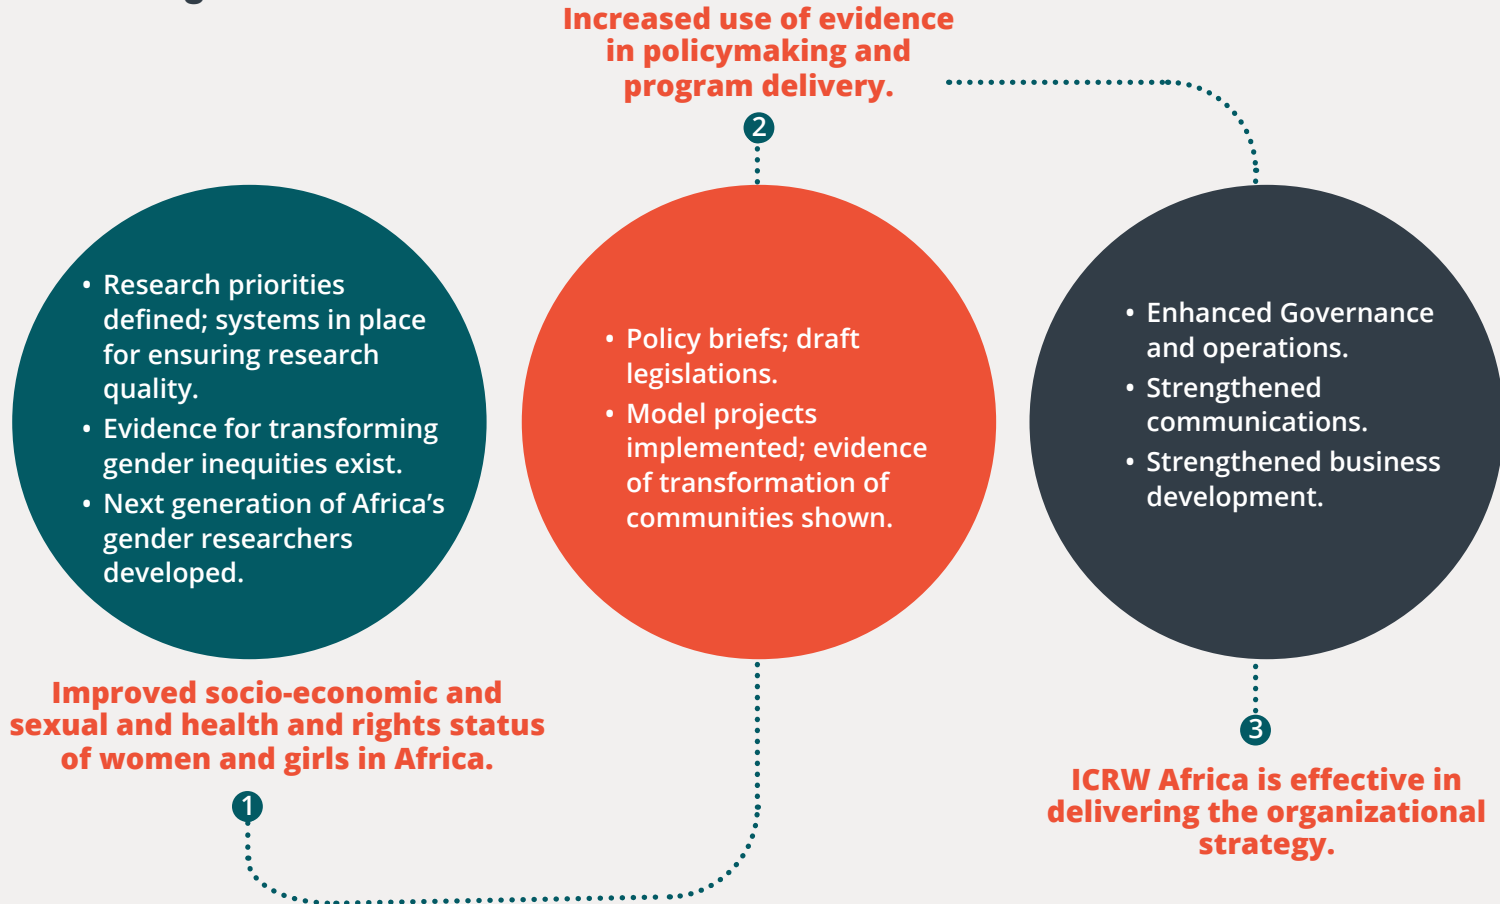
Increased use of evidence in policymaking and program delivery.

2

• Research priorities defined; systems in place for ensuring research quality.
• Evidence for transforming gender inequities exist.
• Next generation of Africa's gender researchers developed.

• Policy briefs; draft legislations.
• Model projects implemented; evidence of transformation of communities shown.

• Enhanced Governance and operations.
• Strengthened communications.
• Strengthened business development.

Improved socio-economic and sexual and health and rights status of women and girls in Africa.

1

3

ICRW Africa is effective in delivering the organizational strategy.